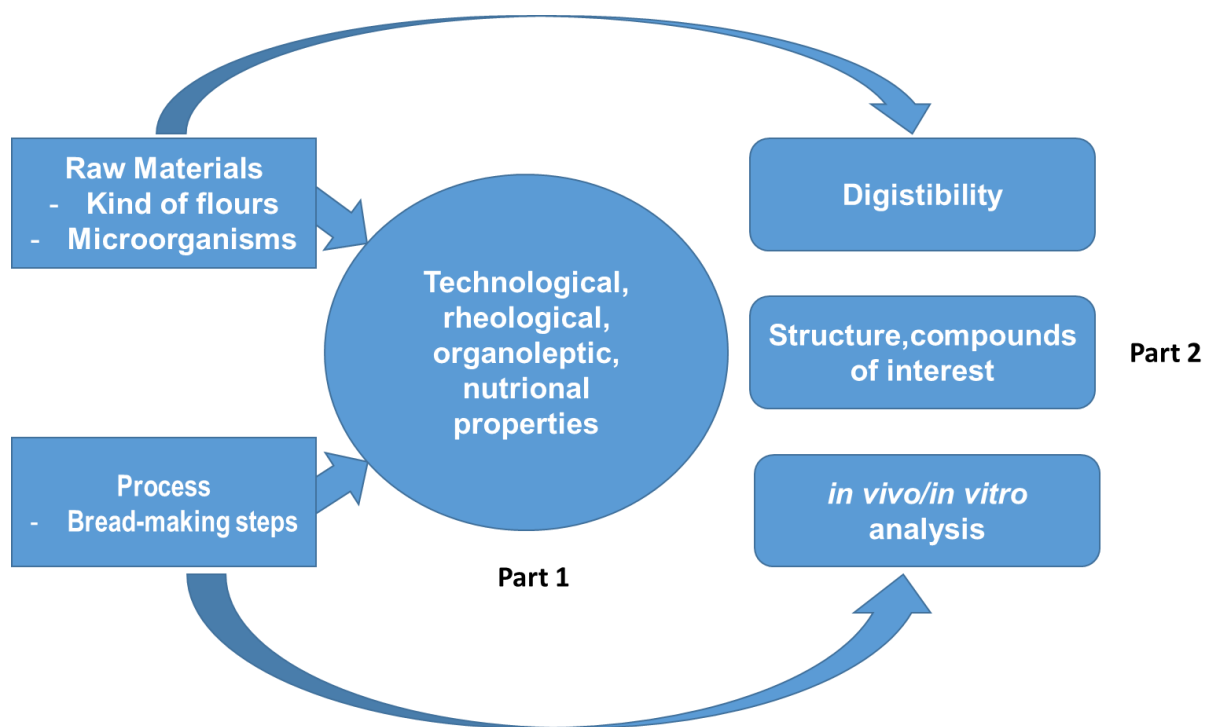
Raw Materials
- Kind of flours
- Microorganisms

Process
- Bread-making steps

Technological, rheological, organoleptic, nutrional properties

Part 1

Digistibility

Structure,compounds of interest

in vivo/in vitro analysis

Part 2